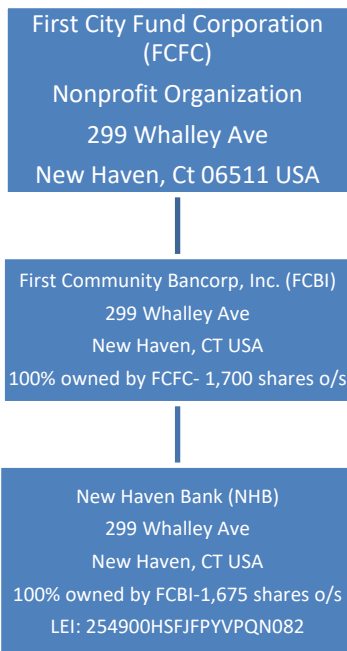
First City Fund Corporation (FCFC)
Nonprofit Organization
299 Whalley Ave
New Haven, Ct 06511 USA

First Community Bancorp, Inc. (FCBI)
299 Whalley Ave
New Haven, CT USA
100% owned by FCFC- 1,700 shares o/s

New Haven Bank (NHB)
299 Whalley Ave
New Haven, CT USA
100% owned by FCBI-1,675 shares o/s
LEI: 254900HSFJFPYVPQN082